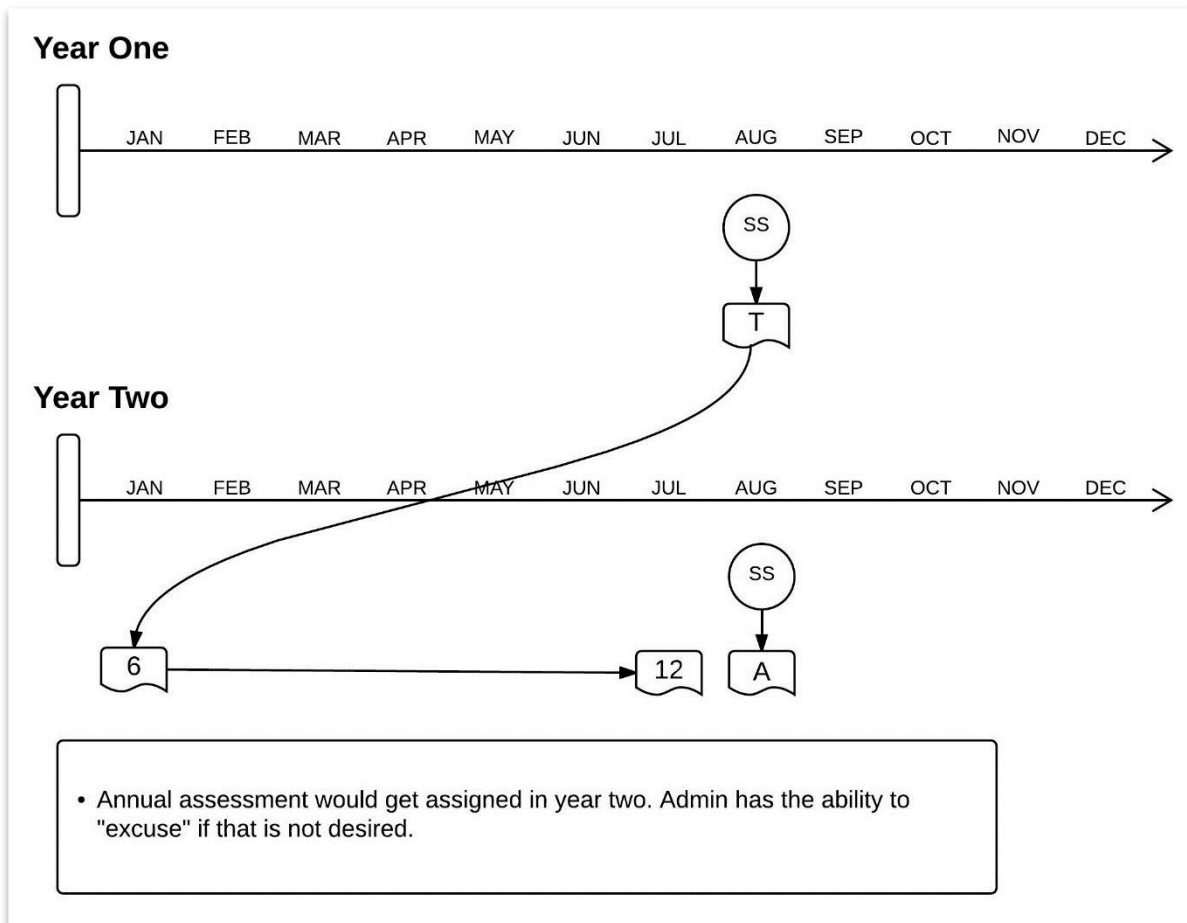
Year One

JAN FEB MAR APR MAY JUN JUL AUG SEP OCT NOV DEC

SS

T

Year Two

JAN FEB MAR APR MAY JUN JUL AUG SEP OCT NOV DEC

SS

6

12

A

• Annual assessment would get assigned in year two. Admin has the ability to "excuse" if that is not desired.